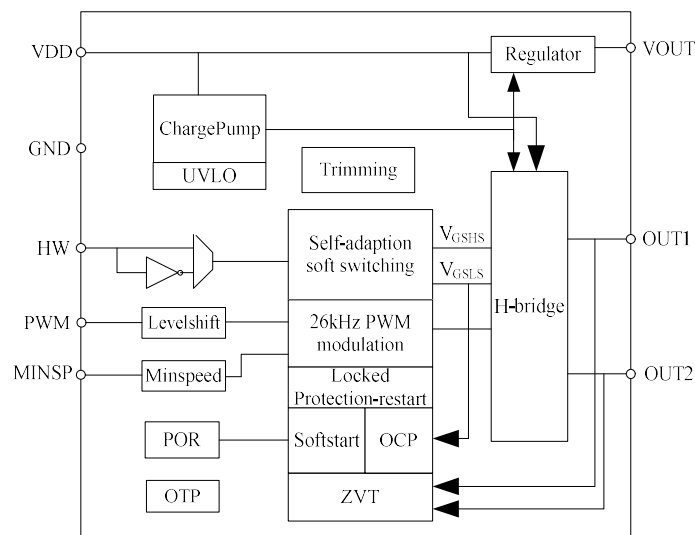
VDD

Regulator

VOUT

ChargePump

UVLO

GND

Trimming

HW

Self-adaption soft switching

$V_{GSHS}$

$V_{GSLS}$

OUT1

H-bridge

PWM

Levelshift

26kHz PWM modulation

MINSP

Minspeed

Locked Protection-restart

OUT2

POR

Softstart

OCP

OTP

ZVT